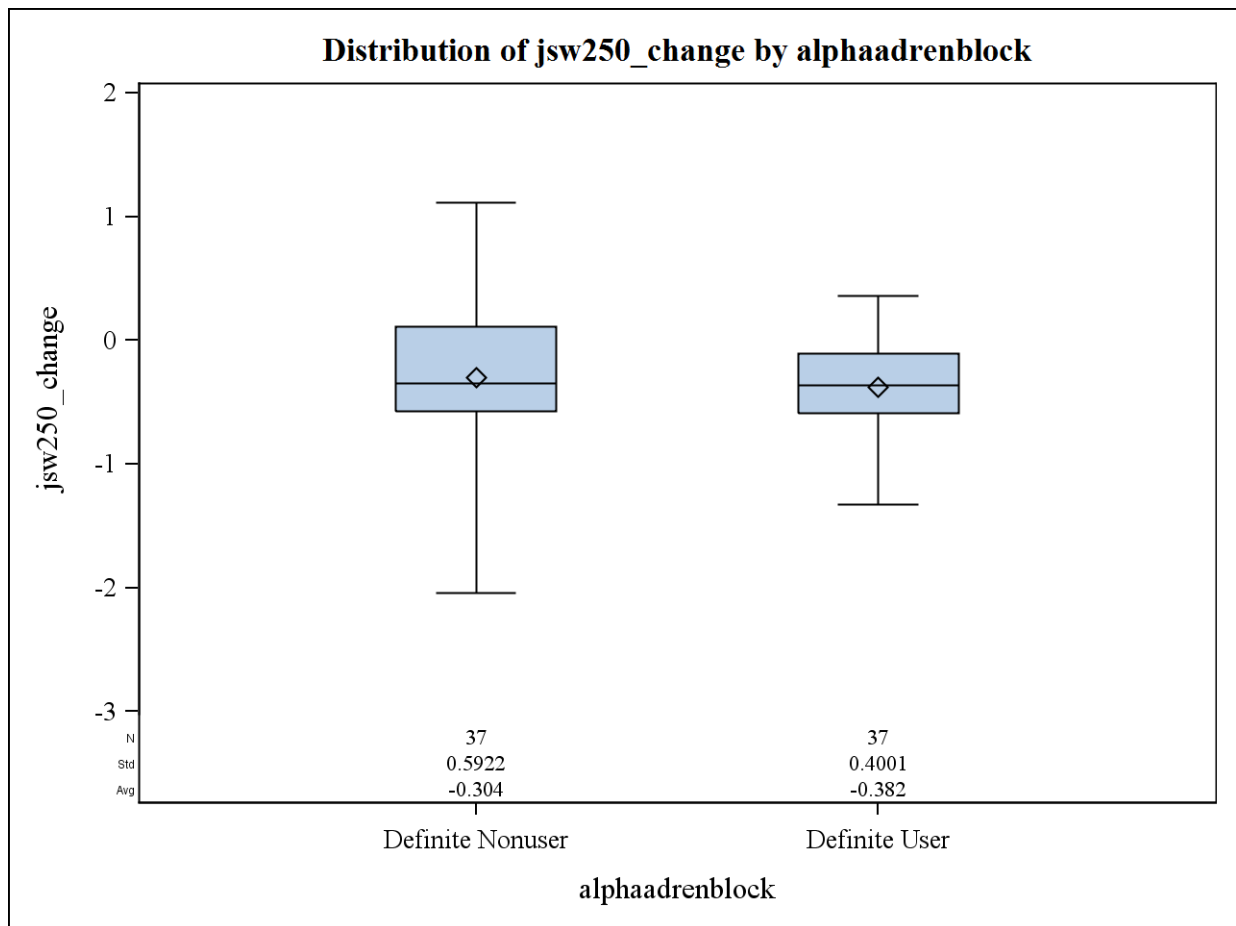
Distribution of jsw250_change by alphaadrenblock

jsw250_change

2
1
0
-1
-2
-3

| | Definite Nonuser | Definite User |
|---|---|---|
| N | 37 | 37 |
| Std | 0.5922 | 0.4001 |
| Avg | -0.304 | -0.382 |

Definite Nonuser
Definite User

alphaadrenblock